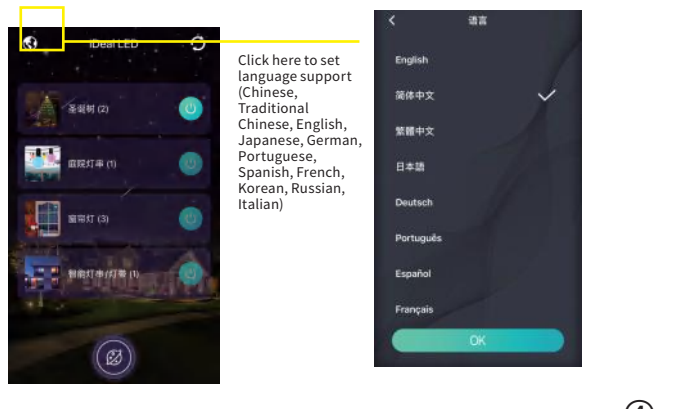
iDeal LED

圣诞树 (2)

庭院灯串 (1)

窗帘灯 (3)

別墅灯串/灯带 (1)

Click here to set language support (Chinese, Traditional Chinese, English, Japanese, German, Portuguese, Spanish, French, Korean, Russian, Italian)

<

语言

English

简体中文

繁體中文

日本語

Deutsch

Português

Español

Français

OK

4